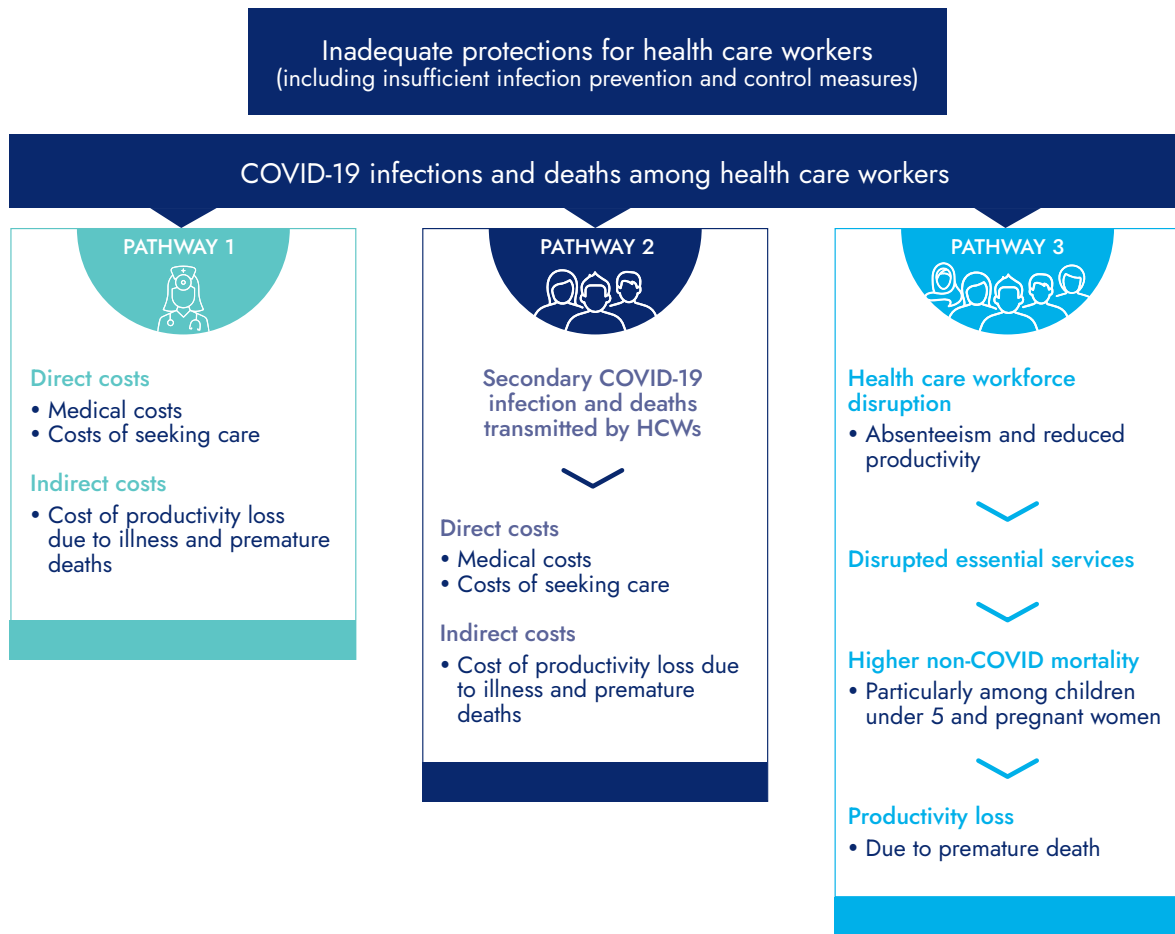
Inadequate protections for health care workers
(including insufficient infection prevention and control measures)

COVID-19 infections and deaths among health care workers

PATHWAY 1

Direct costs
• Medical costs
• Costs of seeking care

Indirect costs
• Cost of productivity loss due to illness and premature deaths

PATHWAY 2

Secondary COVID-19 infection and deaths transmitted by HCWs

Direct costs
• Medical costs
• Costs of seeking care

Indirect costs
• Cost of productivity loss due to illness and premature deaths

PATHWAY 3

Health care workforce disruption
• Absenteeism and reduced productivity

Disrupted essential services

Higher non-COVID mortality
• Particularly among children under 5 and pregnant women

Productivity loss
• Due to premature death